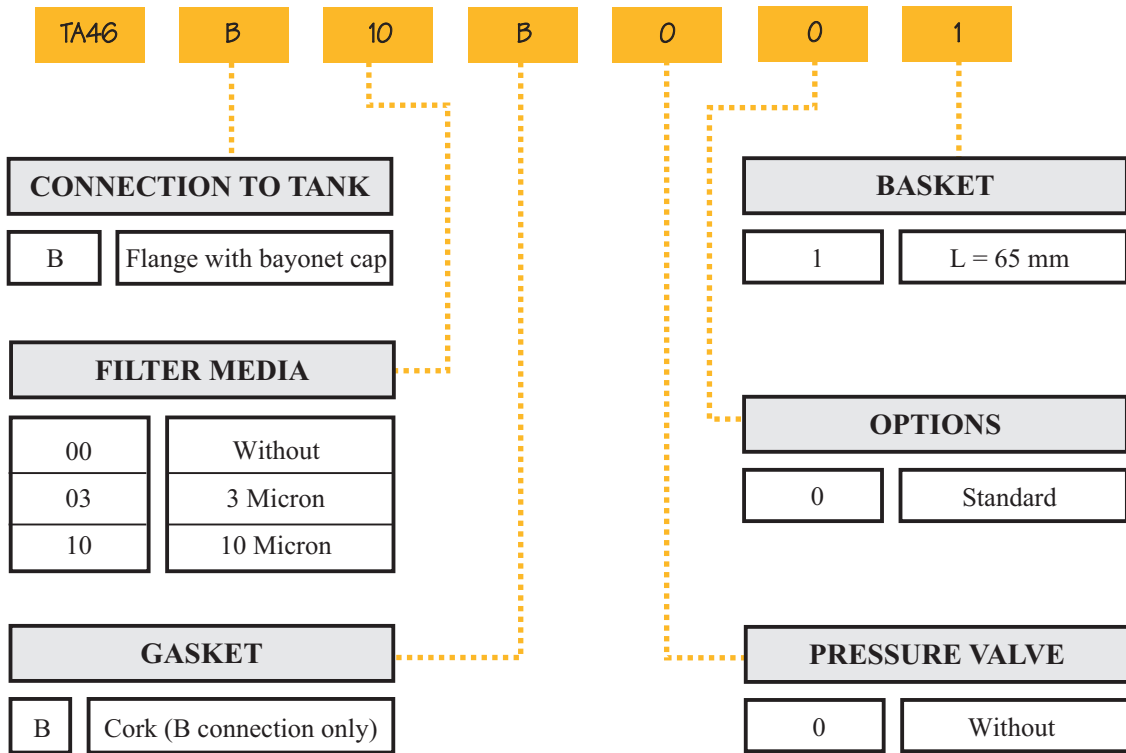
TA46 B 10 B 0 0 1

CONNECTION TO TANK

| B | Flange with bayonet cap |
|---|---|

FILTER MEDIA

| 00 | Without |
|---|---|
| 03 | 3 Micron |
| 10 | 10 Micron |

GASKET

| B | Cork (B connection only) |
|---|---|

BASKET

| 1 | L = 65 mm |
|---|---|

OPTIONS

| 0 | Standard |
|---|---|

PRESSURE VALVE

| 0 | Without |
|---|---|